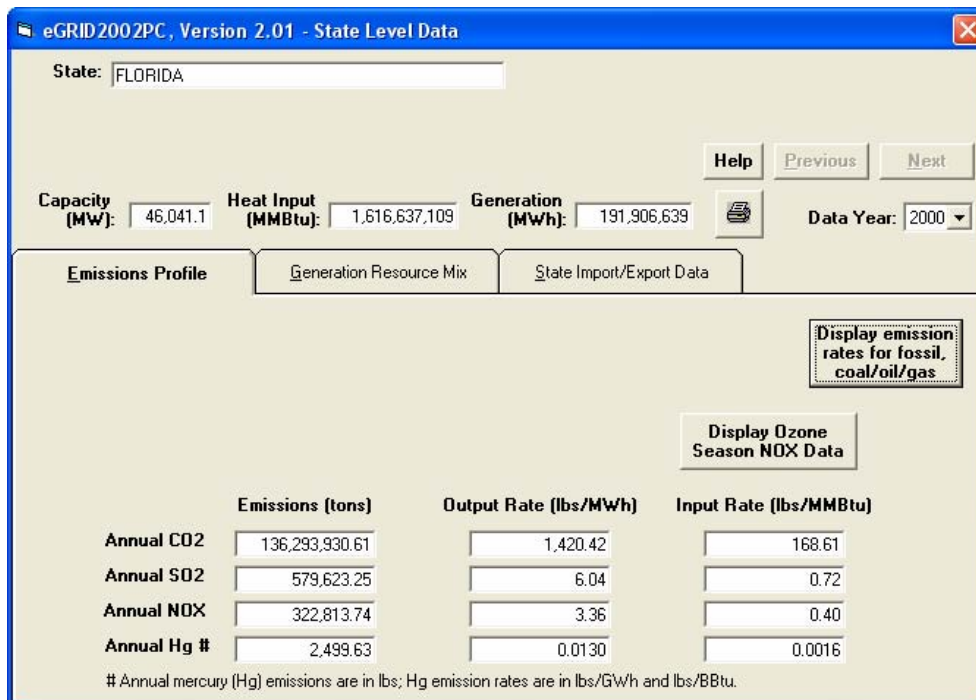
eGRID2002PC, Version 2.01 - State Level Data

State: FLORIDA

Help Previous Next

Capacity (MW): 46,041.1 Heat Input (MMBtu): 1,616,637,109 Generation (MWh): 191,906,639 Data Year: 2000

Emissions Profile | Generation Resource Mix | State Import/Export Data

Display emission rates for fossil, coal/oil/gas

Display Ozone Season NOX Data

| | Emissions (tons) | Output Rate (lbs/MWh) | Input Rate (lbs/MMBtu) |
|---|---|---|---|
| Annual CO2 | 136,293,930.61 | 1,420.42 | 168.61 |
| Annual SO2 | 579,623.25 | 6.04 | 0.72 |
| Annual NOX | 322,813.74 | 3.36 | 0.40 |
| Annual Hg # | 2,499.63 | 0.0130 | 0.0016 |

# Annual mercury (Hg) emissions are in lbs; Hg emission rates are in lbs/GWh and lbs/BBtu.